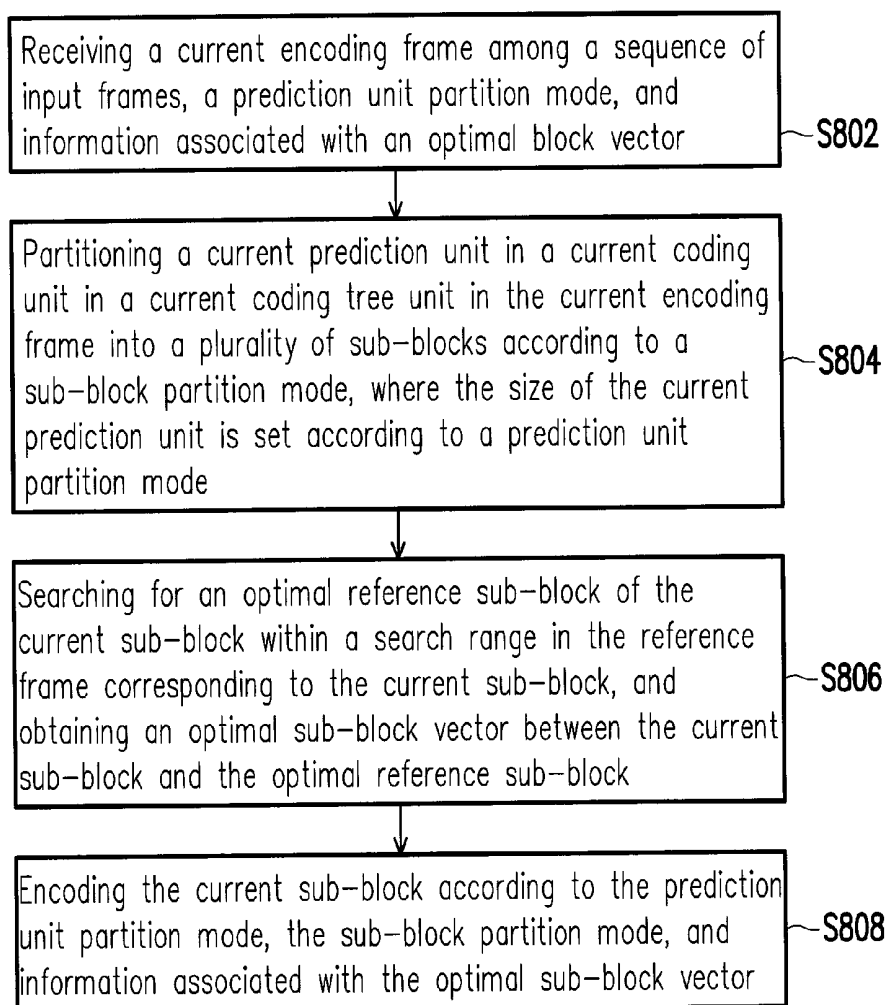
Receiving a current encoding frame among a sequence of input frames, a prediction unit partition mode, and information associated with an optimal block vector

S802

Partitioning a current prediction unit in a current coding unit in a current coding tree unit in the current encoding frame into a plurality of sub-blocks according to a sub-block partition mode, where the size of the current prediction unit is set according to a prediction unit partition mode

S804

Searching for an optimal reference sub-block of the current sub-block within a search range in the reference frame corresponding to the current sub-block, and obtaining an optimal sub-block vector between the current sub-block and the optimal reference sub-block

S806

Encoding the current sub-block according to the prediction unit partition mode, the sub-block partition mode, and information associated with the optimal sub-block vector

S808